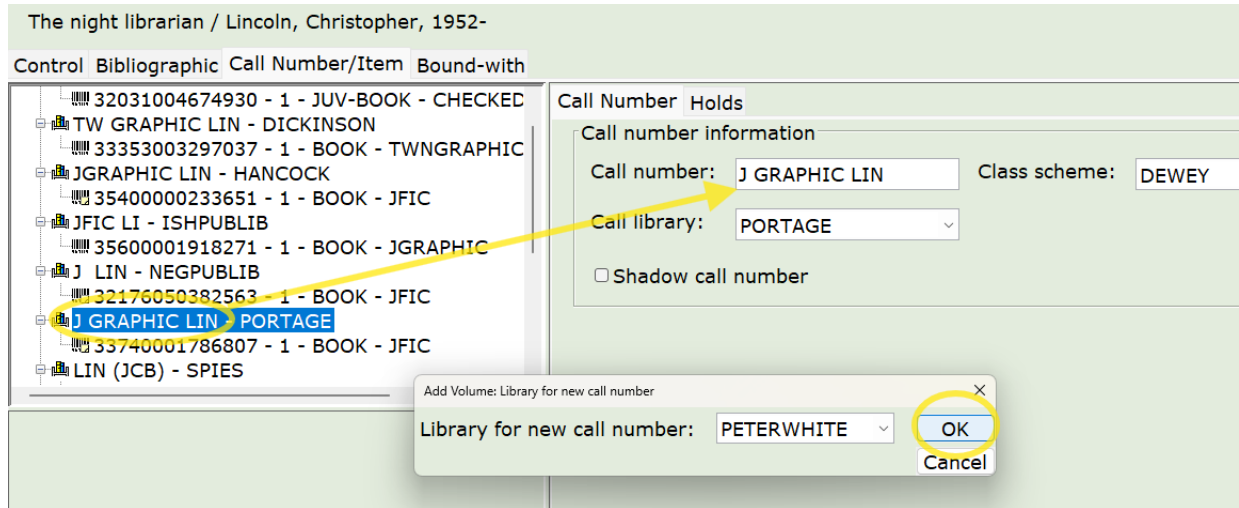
The night librarian / Lincoln, Christopher, 1952-

Control Bibliographic Call Number/Item Bound-with

32031004674930 - 1 - JUV-BOOK - CHECKED
TW GRAPHIC LIN - DICKINSON
33353003297037 - 1 - BOOK - TWNGRAPHIC
JGRAPHIC LIN - HANCOCK
35400000233651 - 1 - BOOK - JFIC
JFIC LI - ISHPUBLIB
35600001918271 - 1 - BOOK - JGRAPHIC
J LIN - NEGPUBLIB
32176050382563 - 1 - BOOK - JFIC
J GRAPHIC LIN - PORTAGE
33740001786807 - 1 - BOOK - JFIC
LIN (JCB) - SPIES

Call Number Holds

Call number information
Call number: J GRAPHIC LIN
Class scheme: DEWEY
Call library: PORTAGE
Shadow call number

Add Volume: Library for new call number
Library for new call number: PETERWHITE
OK
Cancel